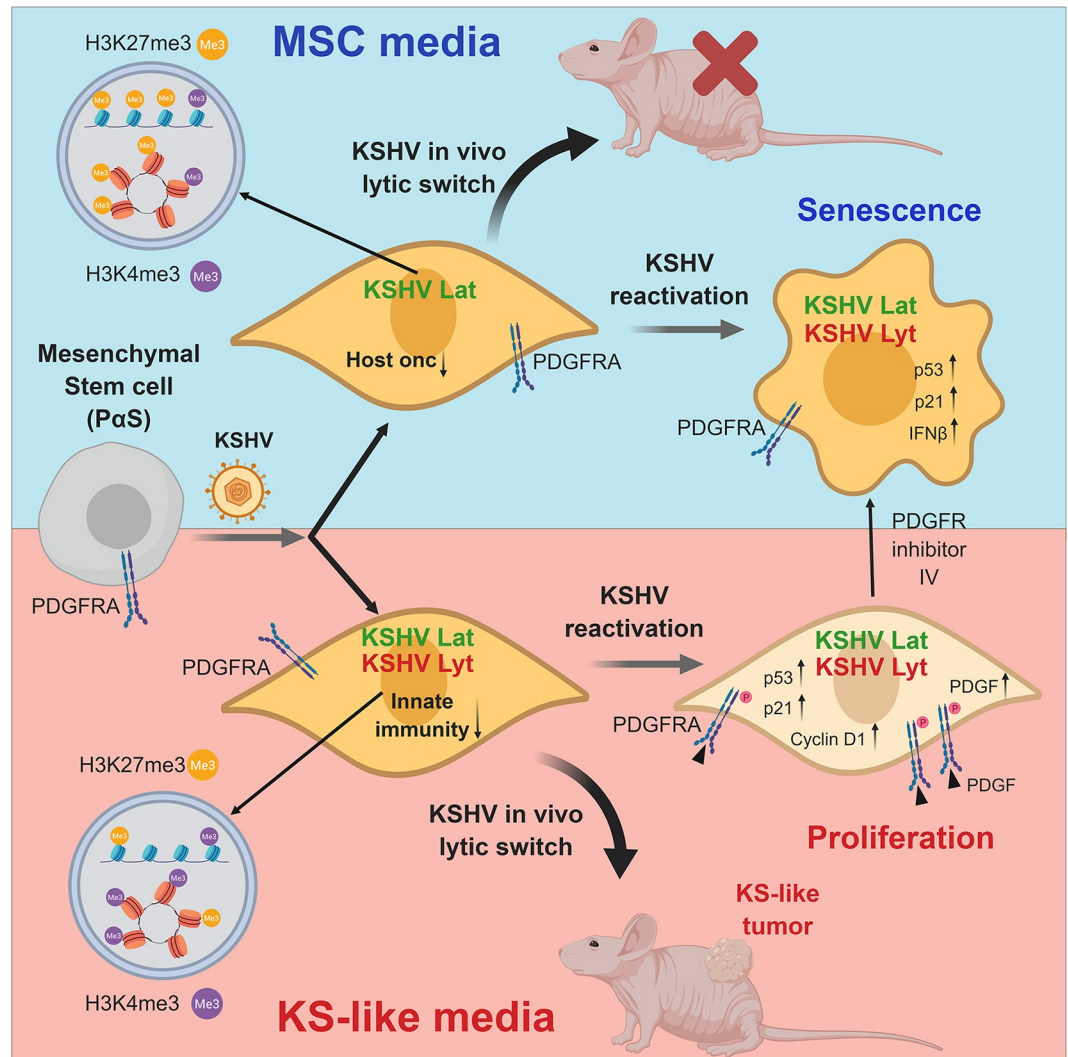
H3K27me3 Me3

MSC media

Me3 Me3 Me3 Me3

Me3 Me3 Me3 Me3

KSHV in vivo lytic switch

Senescence

H3K4me3 Me3

KSHV reactivation

KSHV Lat

KSHV Lat
KSHV Lyt

Mesenchymal Stem cell (PαS)

Host onc ↓

PDGFRA

p53 ↑
p21 ↑
IFNβ ↑

PDGFRA

KSHV

PDGFR inhibitor IV

PDGFRA

KSHV reactivation

KSHV Lat
KSHV Lyt

KSHV Lat
KSHV Lyt

PDGFRA

p53 ↑
p21 ↑

PDGF ↑

Innate immunity ↓

PDGFRA

Cyclin D1 ↑

P P P

H3K27me3 Me3

PDGF

Me3 Me3

Me3 Me3 Me3 Me3

KSHV in vivo lytic switch

Proliferation

KS-like tumor

H3K4me3 Me3

KS-like media